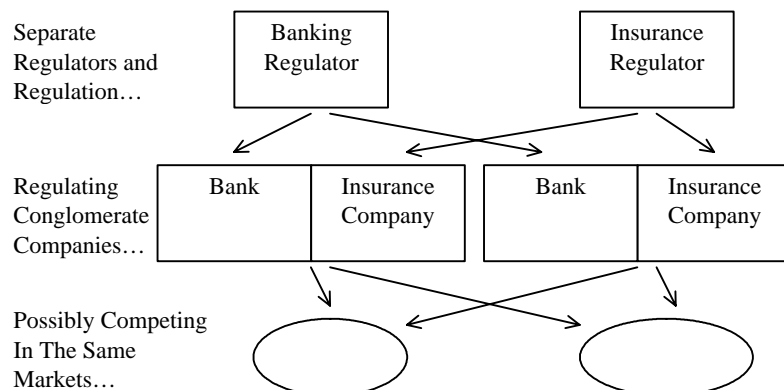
Separate Regulators and Regulation…

Banking Regulator

Insurance Regulator

Regulating Conglomerate Companies…

| Bank | Insurance Company |
|---|---|

| Bank | Insurance Company |
|---|---|

Possibly Competing In The Same Markets…